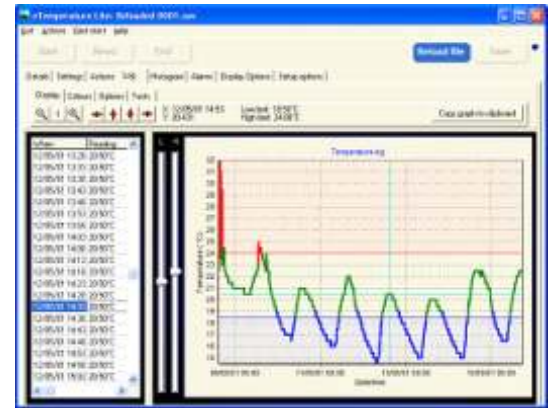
eTemperature Lite: Reloaded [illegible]

File Actions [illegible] Help

Start Pause End Reload file Save

Details Settings Actions Log Histogram Alarms Display Options Setup options

Graphs Colours Options Tools

X: 12/05/01 14:51 Y: 20.43
Low limit: 18.50°C High limit: 24.00°C

Copy graph to clipboard

| When | Reading |
|---|---|
| 12/05/01 13:26 | 20.50°C |
| 12/05/01 13:31 | 20.50°C |
| 12/05/01 13:36 | 20.50°C |
| 12/05/01 13:41 | 20.50°C |
| 12/05/01 13:46 | 20.50°C |
| 12/05/01 13:51 | 20.50°C |
| 12/05/01 13:56 | 20.50°C |
| 12/05/01 14:01 | 20.50°C |
| 12/05/01 14:06 | 20.50°C |
| 12/05/01 14:11 | 20.50°C |
| 12/05/01 14:16 | 20.50°C |
| 12/05/01 14:21 | 20.50°C |
| 12/05/01 14:26 | 20.50°C |
| 12/05/01 14:31 | 20.50°C |
| 12/05/01 14:36 | 20.50°C |
| 12/05/01 14:41 | 20.50°C |
| 12/05/01 14:46 | 20.50°C |
| 12/05/01 14:51 | 20.50°C |
| 12/05/01 14:56 | 20.50°C |
| 12/05/01 15:01 | 20.50°C |

Temperature log

Temperature (°C)

Date/time

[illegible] 00:00 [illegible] 00:00 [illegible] 00:00 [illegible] 00:00